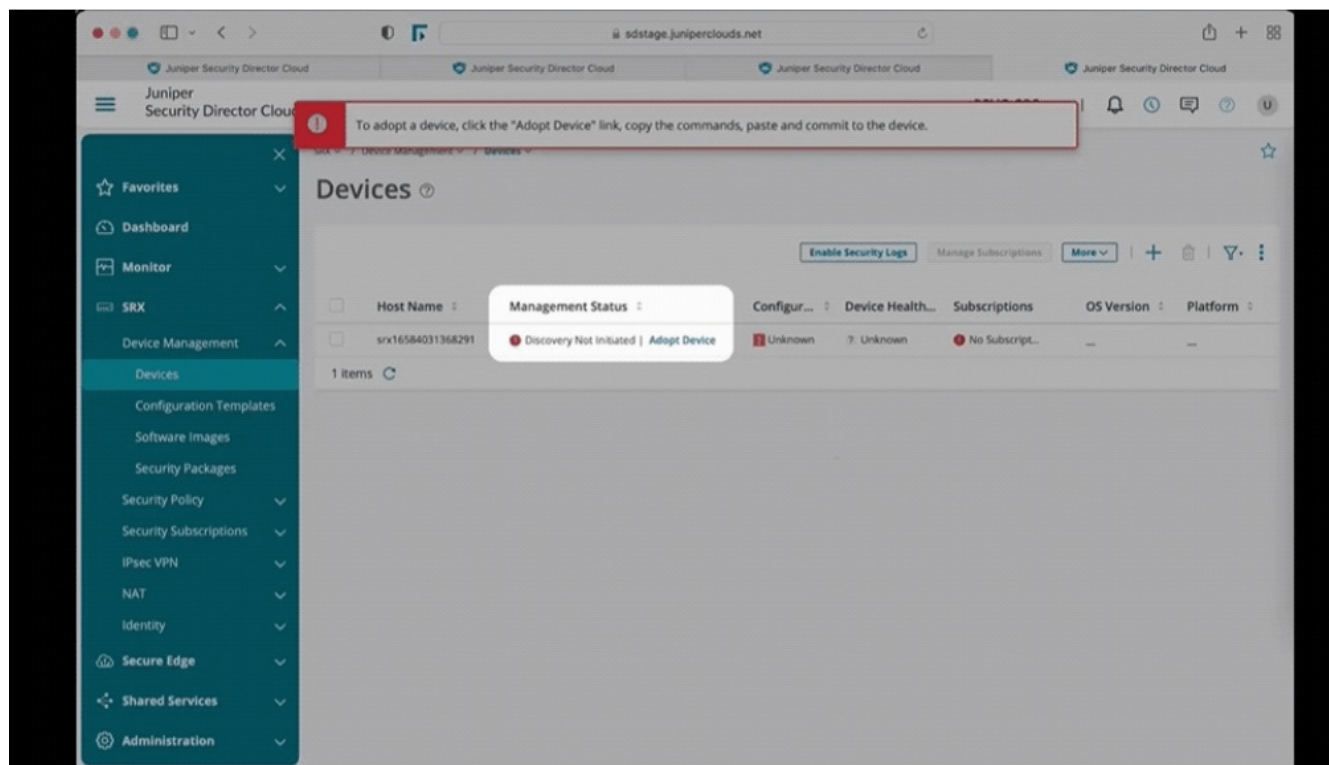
sdstage.junipercloud.net

Juniper Security Director Cloud
Juniper Security Director Cloud
Juniper Security Director Cloud
Juniper Security Director Cloud

Juniper Security Director Cloud

To adopt a device, click the "Adopt Device" link, copy the commands, paste and commit to the device.

U

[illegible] / Device Management / Devices

Devices

Favorites
Dashboard
Monitor
SRX
Device Management
Devices
Configuration Templates
Software Images
Security Packages
Security Policy
Security Subscriptions
IPsec VPN
NAT
Identity
Secure Edge
Shared Services
Administration

Enable Security Logs | Manage Subscriptions | More

| Host Name | Management Status | Configur... | Device Health... | Subscriptions | OS Version | Platform |
|---|---|---|---|---|---|---|
| srx16584031368291 | Discovery Not Initiated \| Adopt Device | Unknown | ? Unknown | No Subscript... | — | — |

1 items